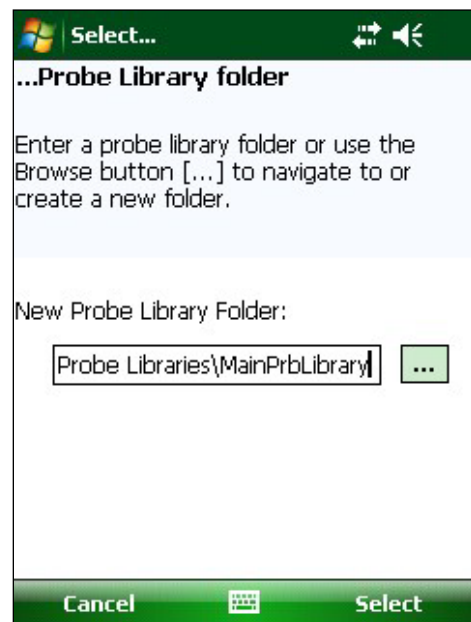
Select...

...Probe Library folder

Enter a probe library folder or use the Browse button [...] to navigate to or create a new folder.

New Probe Library Folder:

Probe Libraries\MainPrbLibrary

...

Cancel

Select